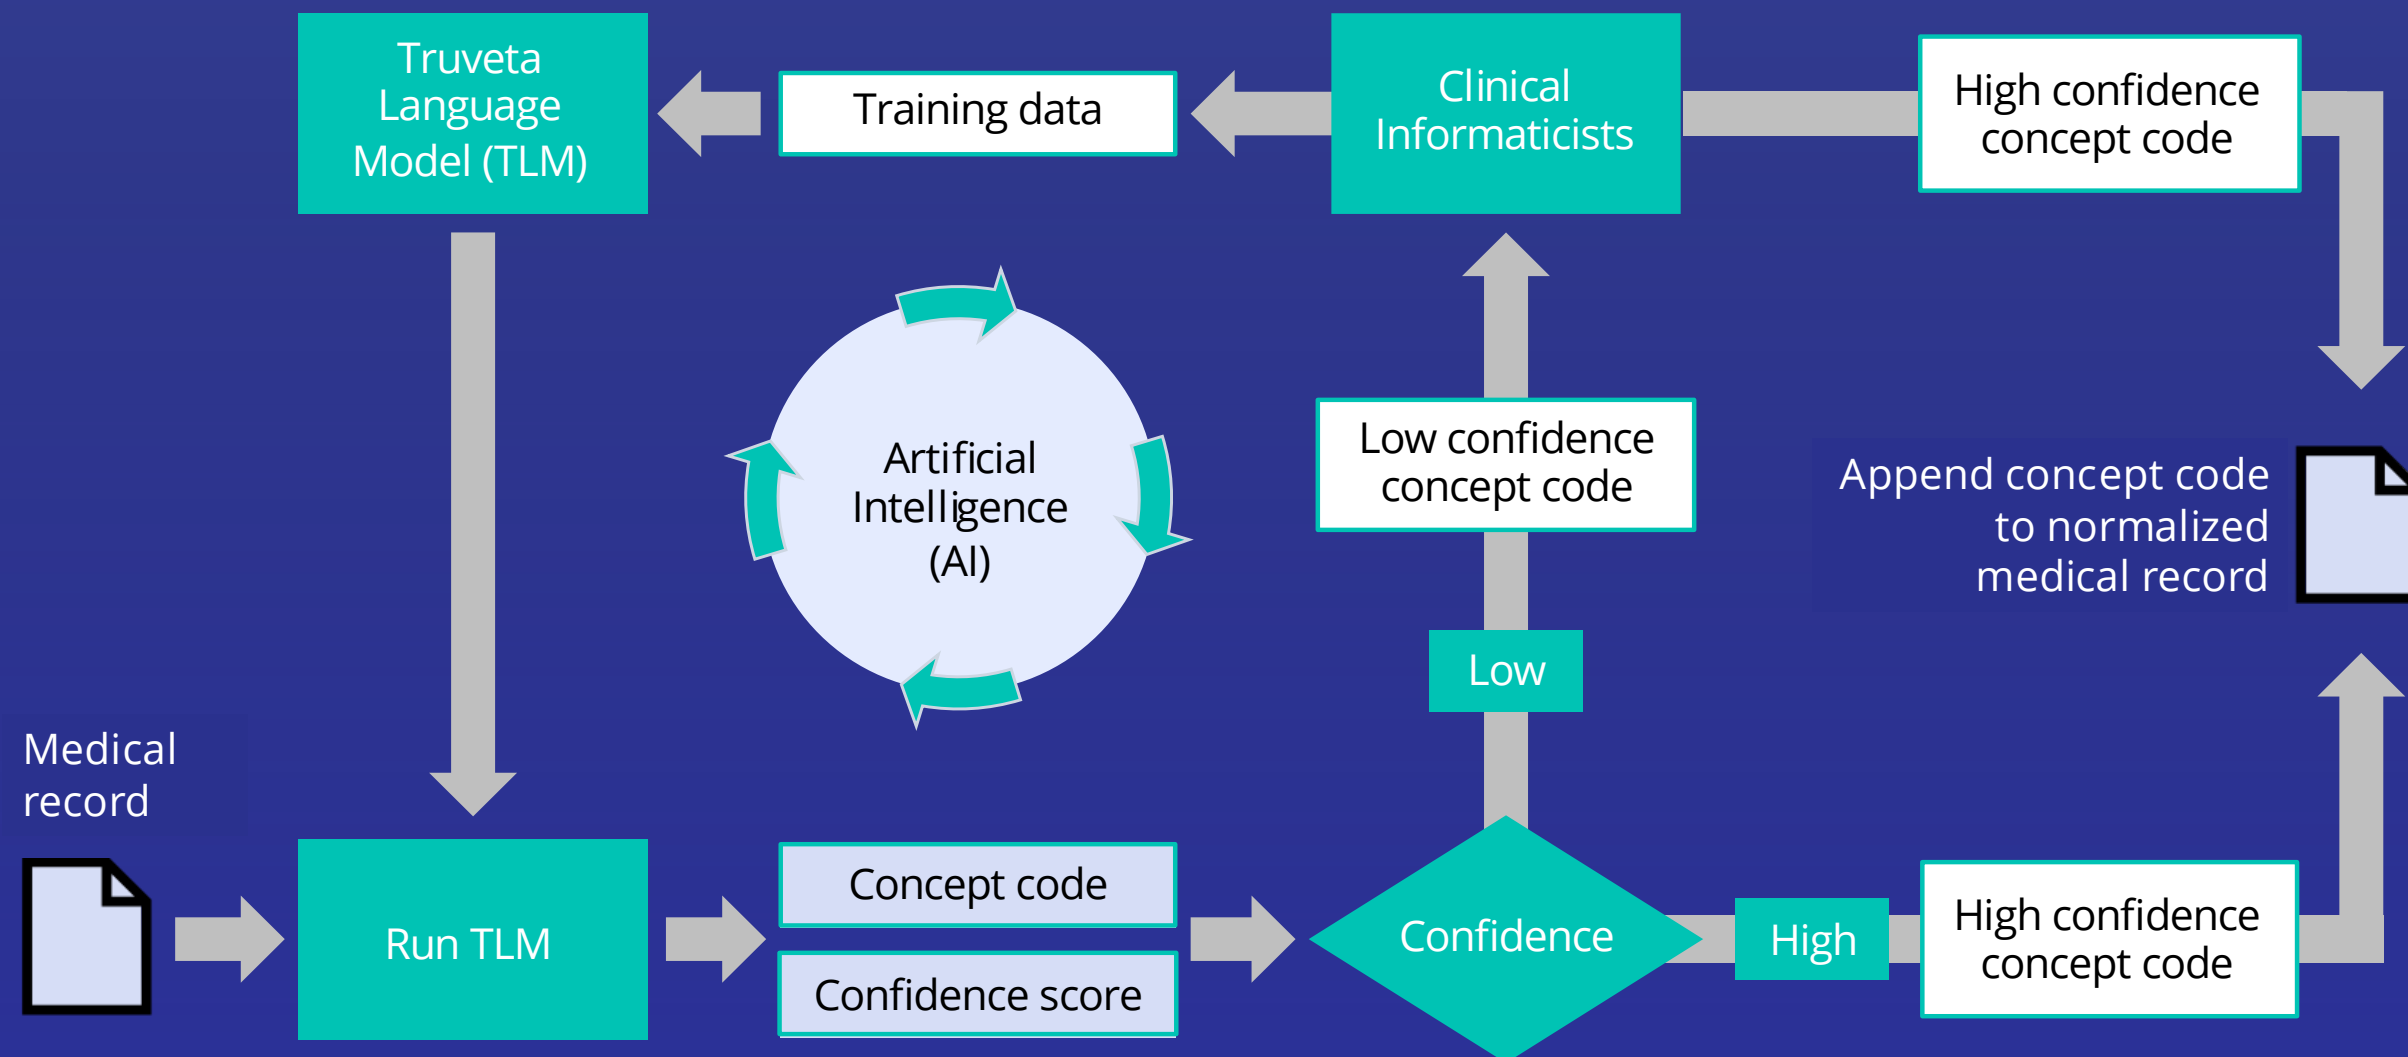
Truveta Language Model (TLM)

Training data

Clinical Informaticists

High confidence concept code

Artificial Intelligence (AI)

Low confidence concept code

Append concept code to normalized medical record

Low

Medical record

Run TLM

Concept code

Confidence score

Confidence

High

High confidence concept code